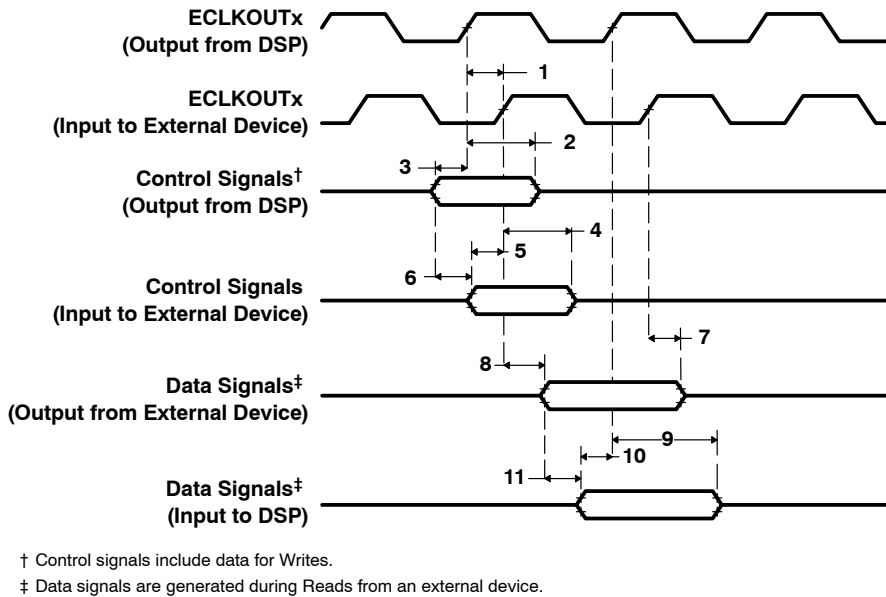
ECLKOUTx
(Output from DSP)

1

ECLKOUTx
(Input to External Device)

2

3

Control Signals†
(Output from DSP)

4

5

6

Control Signals
(Input to External Device)

7

8

Data Signals‡
(Output from External Device)

9

10

11

Data Signals‡
(Input to DSP)

† Control signals include data for Writes.

‡ Data signals are generated during Reads from an external device.